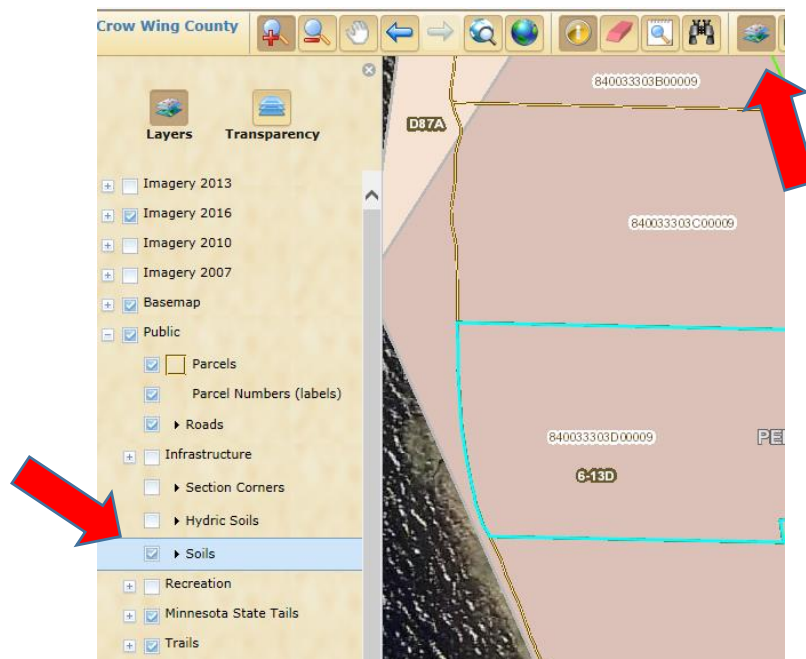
Crow Wing County

Layers
Transparency

Imagery 2013
Imagery 2016
Imagery 2010
Imagery 2007
Basemap
Public
Parcels
Parcel Numbers (labels)
Roads
Infrastructure
Section Corners
Hydric Soils
Soils
Recreation
Minnesota State Tails
Trails

840033303B00009
D87A
840033303C00009
840033303D00009
6-13D
PE